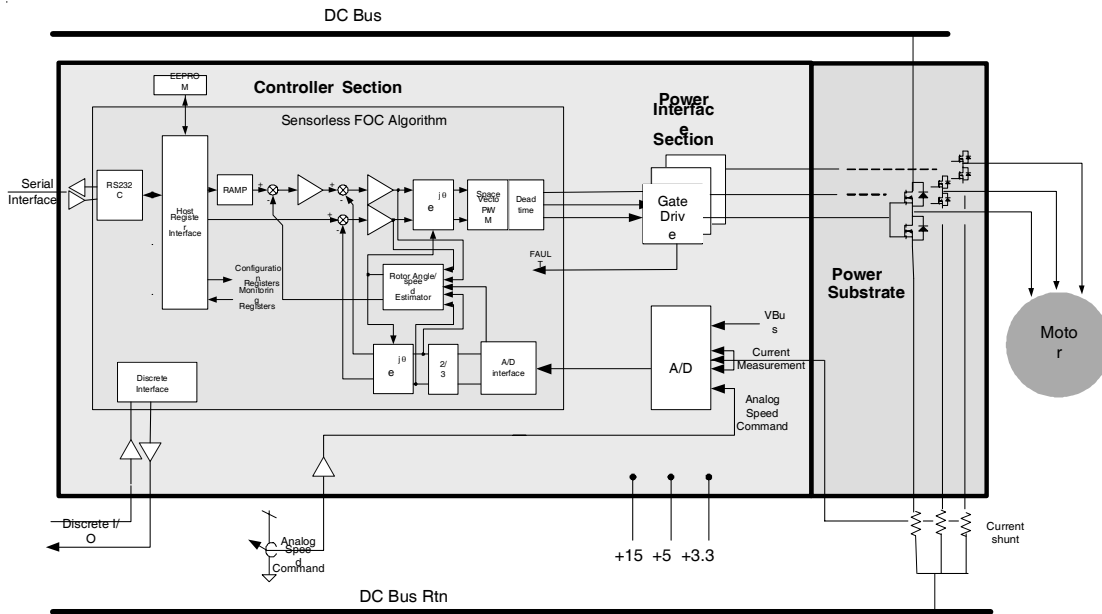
DC Bus

EEPROM

Controller Section

Sensorless FOC Algorithm

Power Interface Section

Serial Interface

RS232C

Host Register Interface

RAMP

+
-

+
-

$e^{j\theta}$

Space Vector PWM

Dead time

Gate Drive

FAULT

Configuration Registers

Monitoring Registers

Rotor Angle/speed Estimator

$e^{j\theta}$

2/3

A/D interface

A/D

VBus

Current Measurement

Analog Speed Command

Power Substrate

Motor

Discrete Interface

Discrete I/O

Analog Speed Command

+15 +5 +3.3

Current shunt

DC Bus Rtn